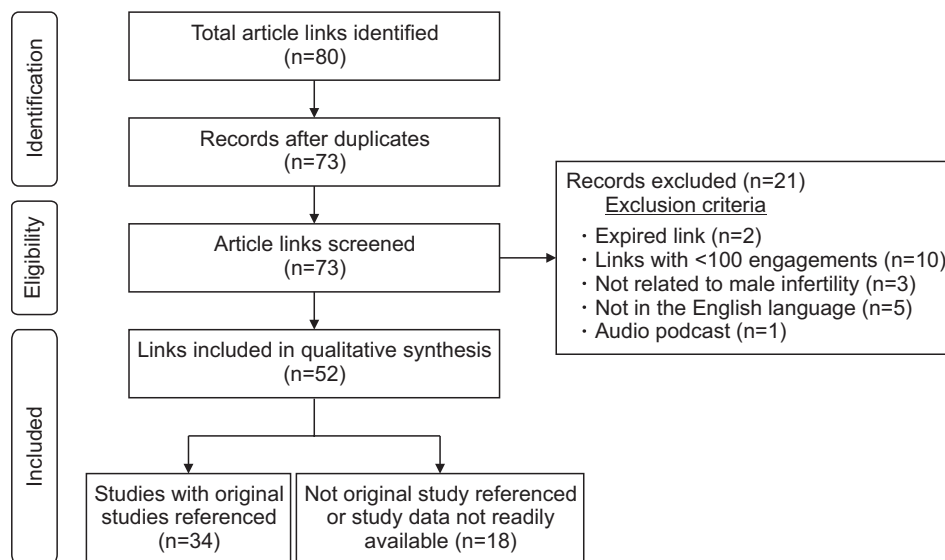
Identification

Total article links identified (n=80)

Records after duplicates (n=73)

Eligibility

Article links screened (n=73)

Records excluded (n=21)
Exclusion criteria
・Expired link (n=2)
・Links with <100 engagements (n=10)
・Not related to male infertility (n=3)
・Not in the English language (n=5)
・Audio podcast (n=1)

Included

Links included in qualitative synthesis (n=52)

Studies with original studies referenced (n=34)

Not original study referenced or study data not readily available (n=18)